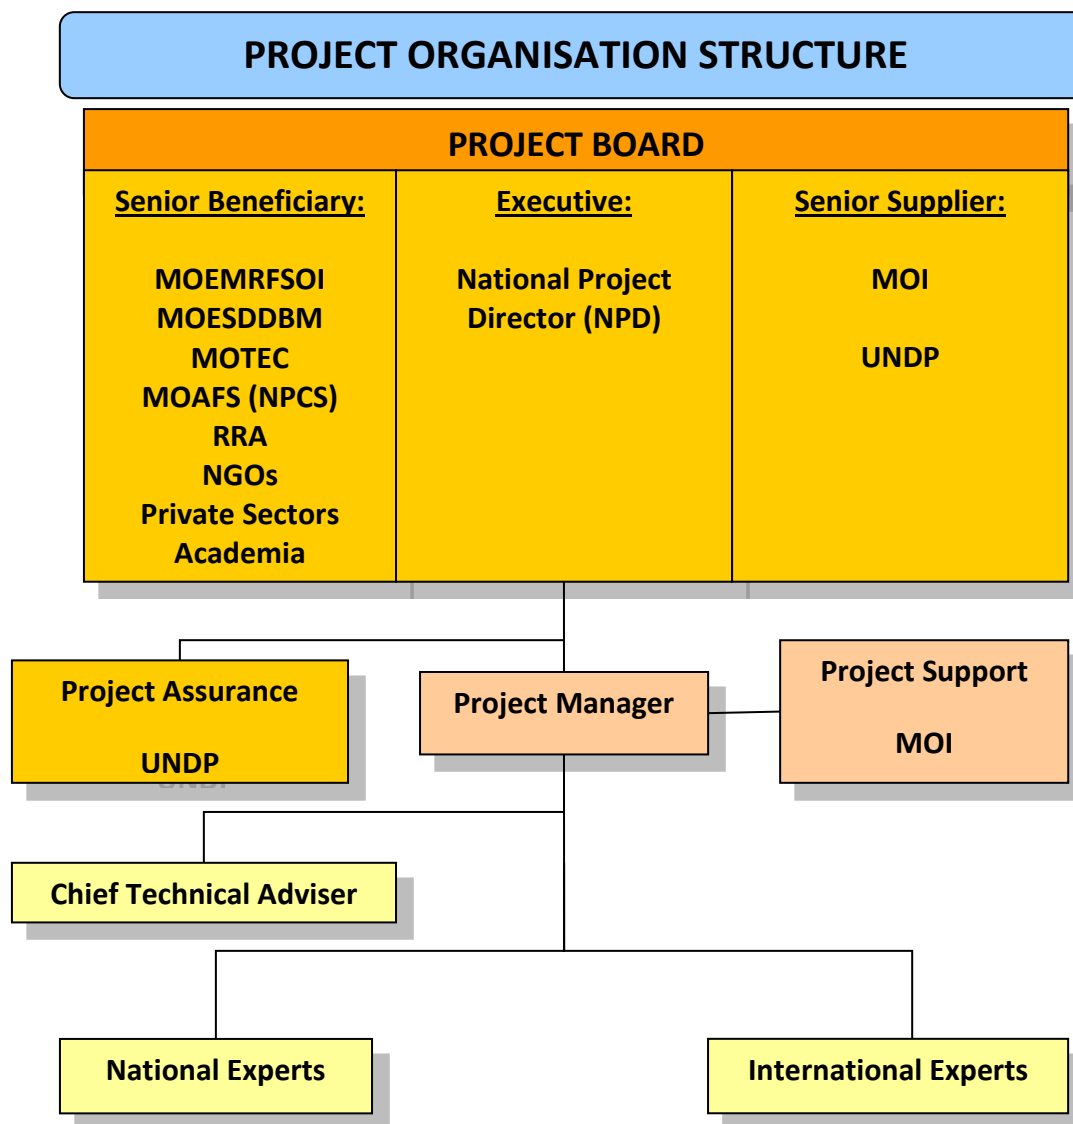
PROJECT ORGANISATION STRUCTURE

PROJECT BOARD

Senior Beneficiary:

MOEMRFSOI
MOESDDBM
MOTEC
MOAFS (NPCS)
RRA
NGOs
Private Sectors
Academia

Executive:

National Project Director (NPD)

Senior Supplier:

MOI

UNDP

Project Assurance

UNDP

Project Manager

Project Support

MOI

Chief Technical Adviser

National Experts

International Experts